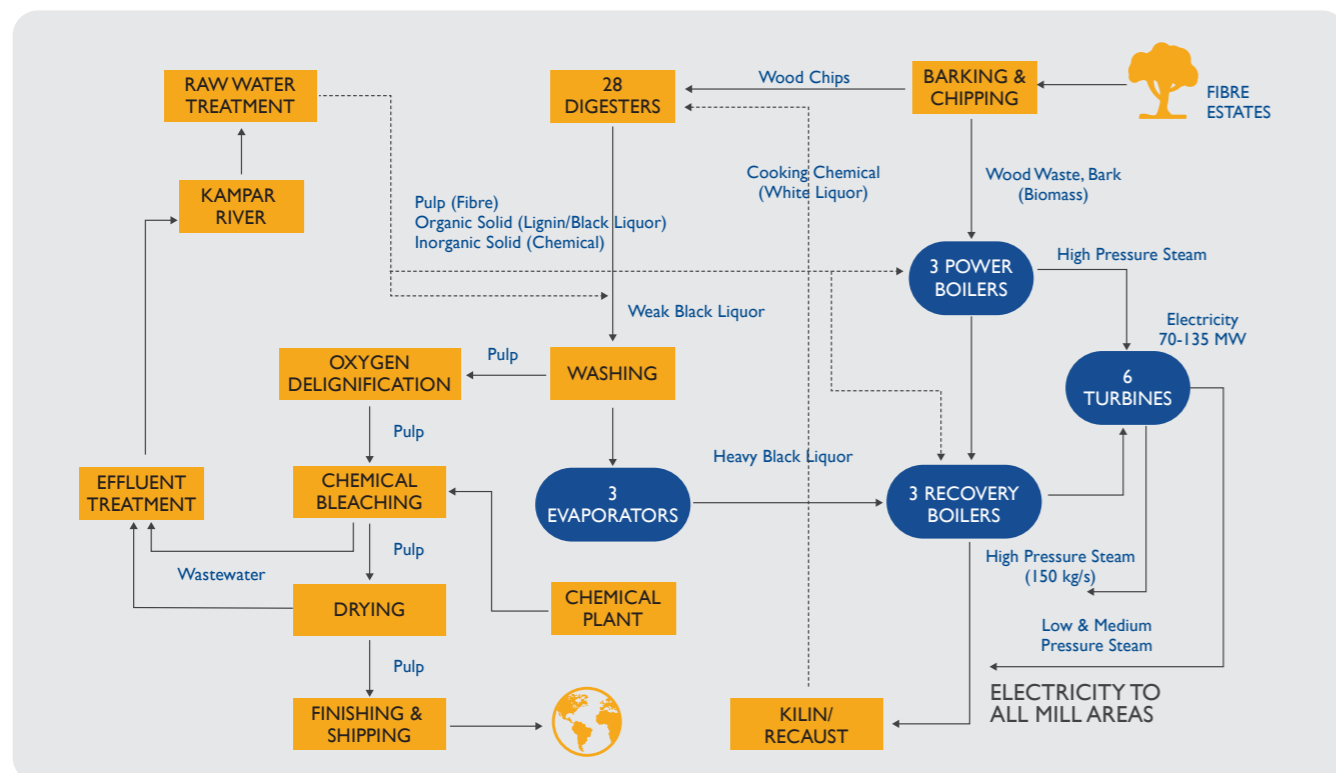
RAW WATER TREATMENT

28 DIGESTERS

Wood Chips

BARKING & CHIPPING

FIBRE ESTATES

KAMPAR RIVER

Cooking Chemical (White Liquor)

Wood Waste, Bark (Biomass)

Pulp (Fibre)
Organic Solid (Lignin/Black Liquor)
Inorganic Solid (Chemical)

3 POWER BOILERS

High Pressure Steam

Weak Black Liquor

Electricity 70-135 MW

Pulp

OXYGEN DELIGNIFICATION

WASHING

6 TURBINES

Pulp

Heavy Black Liquor

EFFLUENT TREATMENT

CHEMICAL BLEACHING

3 EVAPORATORS

3 RECOVERY BOILERS

Pulp

High Pressure Steam (150 kg/s)

Wastewater

DRYING

CHEMICAL PLANT

Low & Medium Pressure Steam

Pulp

ELECTRICITY TO ALL MILL AREAS

FINISHING & SHIPPING

KILIN/ RECAUST